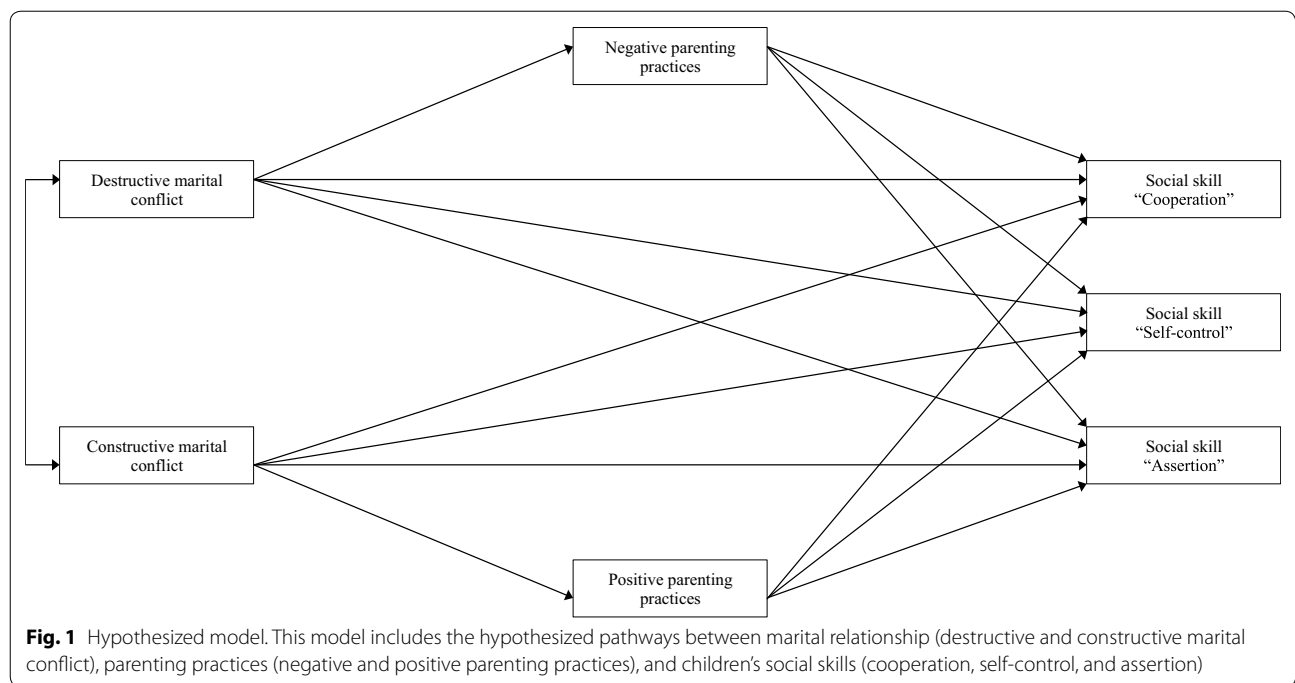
Negative parenting practices

Destructive marital conflict

Social skill "Cooperation"

Social skill "Self-control"

Constructive marital conflict

Social skill "Assertion"

Positive parenting practices

**Fig. 1** Hypothesized model. This model includes the hypothesized pathways between marital relationship (destructive and constructive marital conflict), parenting practices (negative and positive parenting practices), and children's social skills (cooperation, self-control, and assertion)